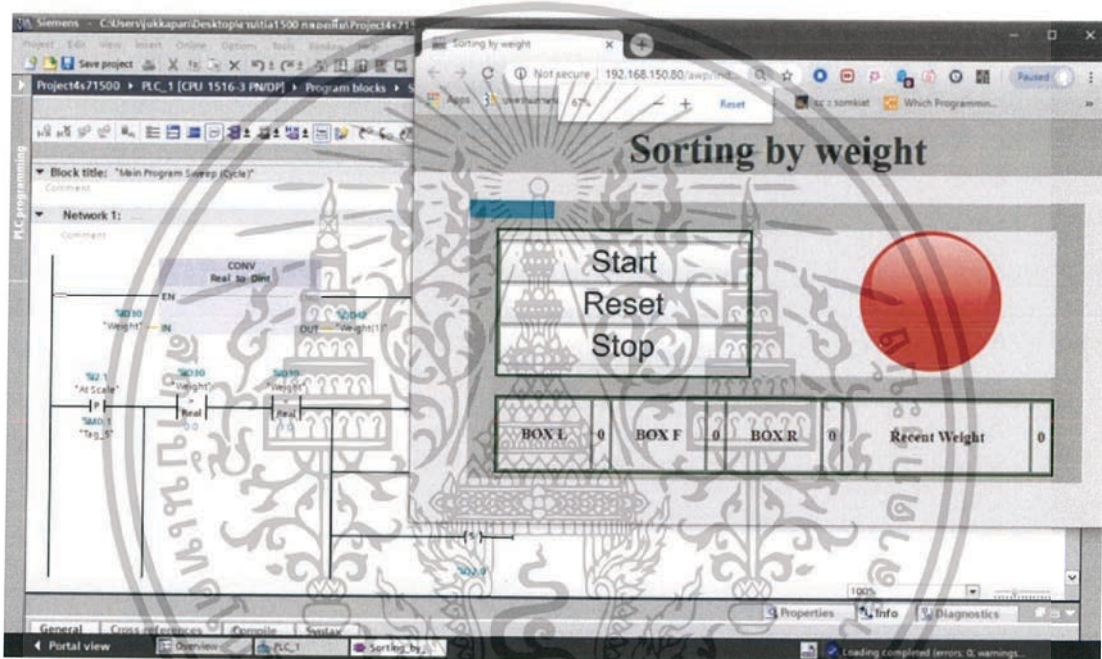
Siemens - C:\Users\jukkapan\Desktop\e ระบบ tia1500 กลยุทธ์\Project4s71500

Project Edit View Insert Online Options Tools Window Help

Save project

Project4s71500 ▸ PLC_1 [CPU 1516-3 PN/DP] ▸ Program blocks ▸

PLC programming

Block title: "Main Program Sweep (Cycle)"

Comment

Network 1:

Comment

CONV
Real to DInt

EN

%MD10
"Weight" IN

OUT %MD42 "Weight(1)"

%I2.1
"At Scale"

P

%M0.1
"Tag_5"

%MD10
"Weight"
>
Real
0.0

%MD10
"Weight"
<=
Real
0.0

S

%Q2.0

Sorting by weight

Not secure | 192.168.150.80/awp/

Apps

67%

Reset

Which Programmin...

Paused

Sorting by weight

Start

Reset

Stop

| BOX L | 0 | BOX F | 0 | BOX R | 0 | Recent Weight | 0 |
|---|---|---|---|---|---|---|---|

100%

Properties

Info

Diagnostics

General

Cross-references

Compile

Syntax

Portal view

Overview

PLC_1

Sorting_by_

Loading completed (errors: 0; warnings: